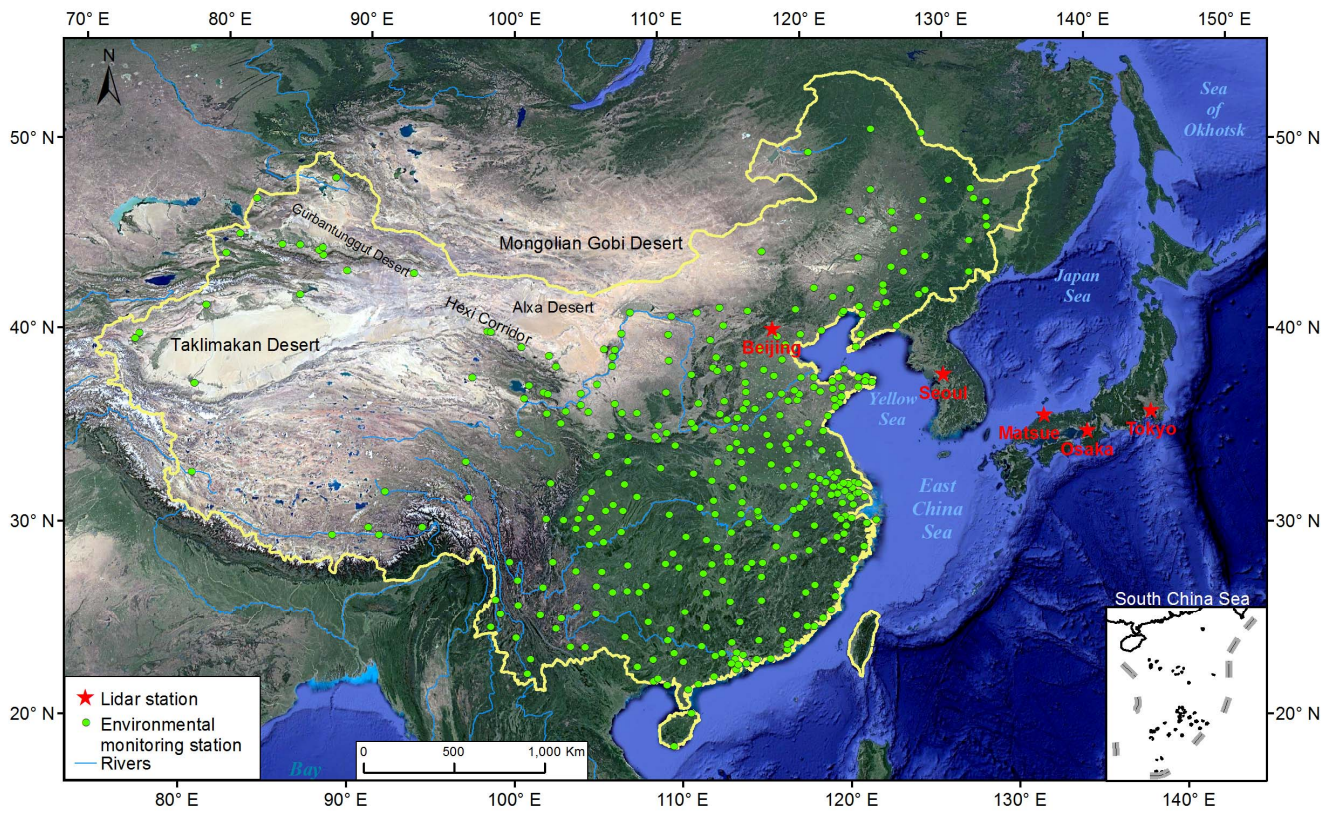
70° E 80° E 90° E 100° E 110° E 120° E 130° E 140° E 150° E

N

50° N
40° N
30° N
20° N

50° N
40° N
30° N
20° N

Sea of Okhotsk

Gurbantunggut Desert

Mongolian Gobi Desert

Japan Sea

Alxa Desert

Hexi Corridor

Taklimakan Desert

Beijing

Seoul

Yellow Sea

Matsue

Osaka

Tokyo

East China Sea

South China Sea

Lidar station
Environmental monitoring station
Rivers

0 500 1,000 Km

Bay

80° E 90° E 100° E 110° E 120° E 130° E 140° E